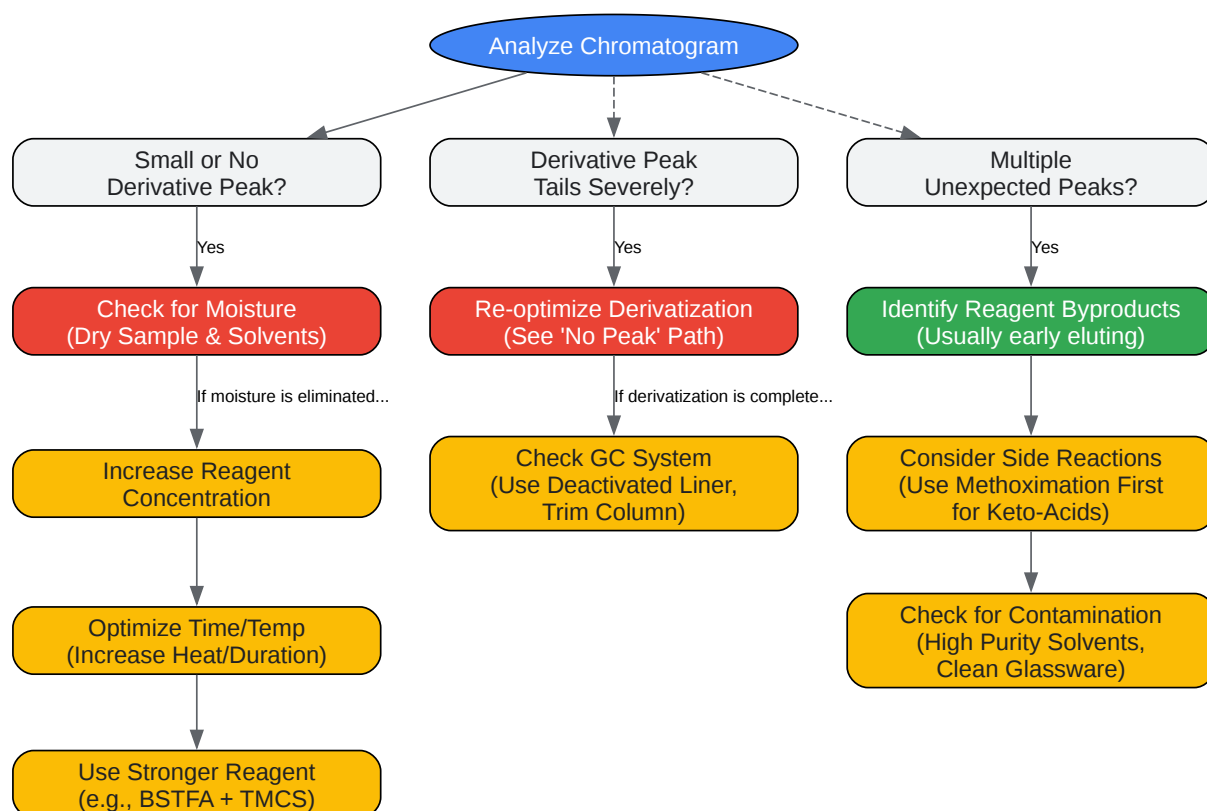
Analyze Chromatogram

Small or No Derivative Peak?

Yes

Check for Moisture (Dry Sample & Solvents)

If moisture is eliminated...

Increase Reagent Concentration

Optimize Time/Temp (Increase Heat/Duration)

Use Stronger Reagent (e.g., BSTFA + TMCS)

Derivative Peak Tails Severely?

Yes

Re-optimize Derivatization (See 'No Peak' Path)

If derivatization is complete...

Check GC System (Use Deactivated Liner, Trim Column)

Multiple Unexpected Peaks?

Yes

Identify Reagent Byproducts (Usually early eluting)

Consider Side Reactions (Use Methoximation First for Keto-Acids)

Check for Contamination (High Purity Solvents, Clean Glassware)